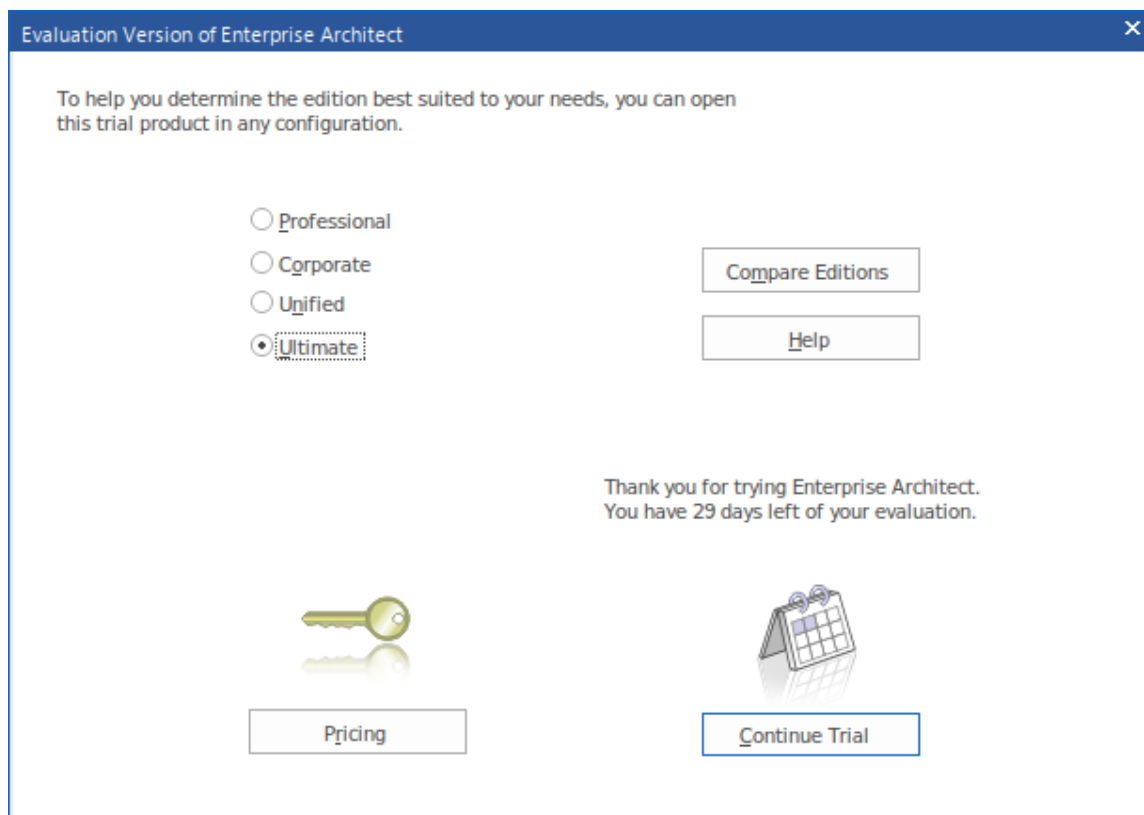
Evaluation Version of Enterprise Architect

To help you determine the edition best suited to your needs, you can open this trial product in any configuration.

Professional

Corporate

Unified

Ultimate

Compare Editions

Help

Thank you for trying Enterprise Architect.
You have 29 days left of your evaluation.

Pricing

Continue Trial